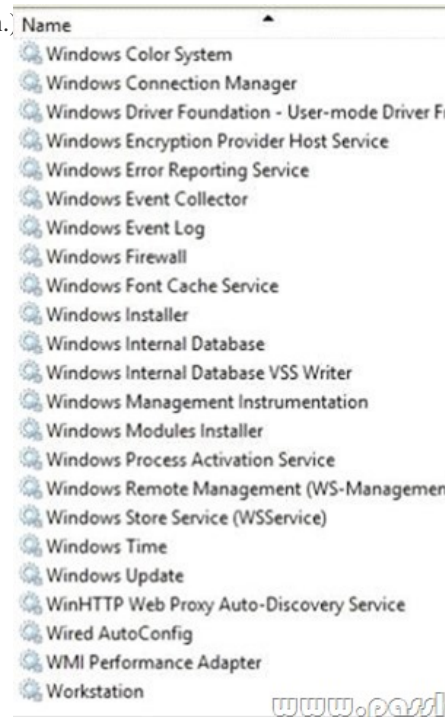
Name
Windows Color System
Windows Connection Manager
Windows Driver Foundation - User-mode Driver Fr
Windows Encryption Provider Host Service
Windows Error Reporting Service
Windows Event Collector
Windows Event Log
Windows Firewall
Windows Font Cache Service
Windows Installer
Windows Internal Database
Windows Internal Database VSS Writer
Windows Management Instrumentation
Windows Modules Installer
Windows Process Activation Service
Windows Remote Management (WS-Managemen
Windows Store Service (WSService)
Windows Time
Windows Update
WinHTTP Web Proxy Auto-Discovery Service
Wired AutoConfig
WMI Performance Adapter
Workstation
www.passl